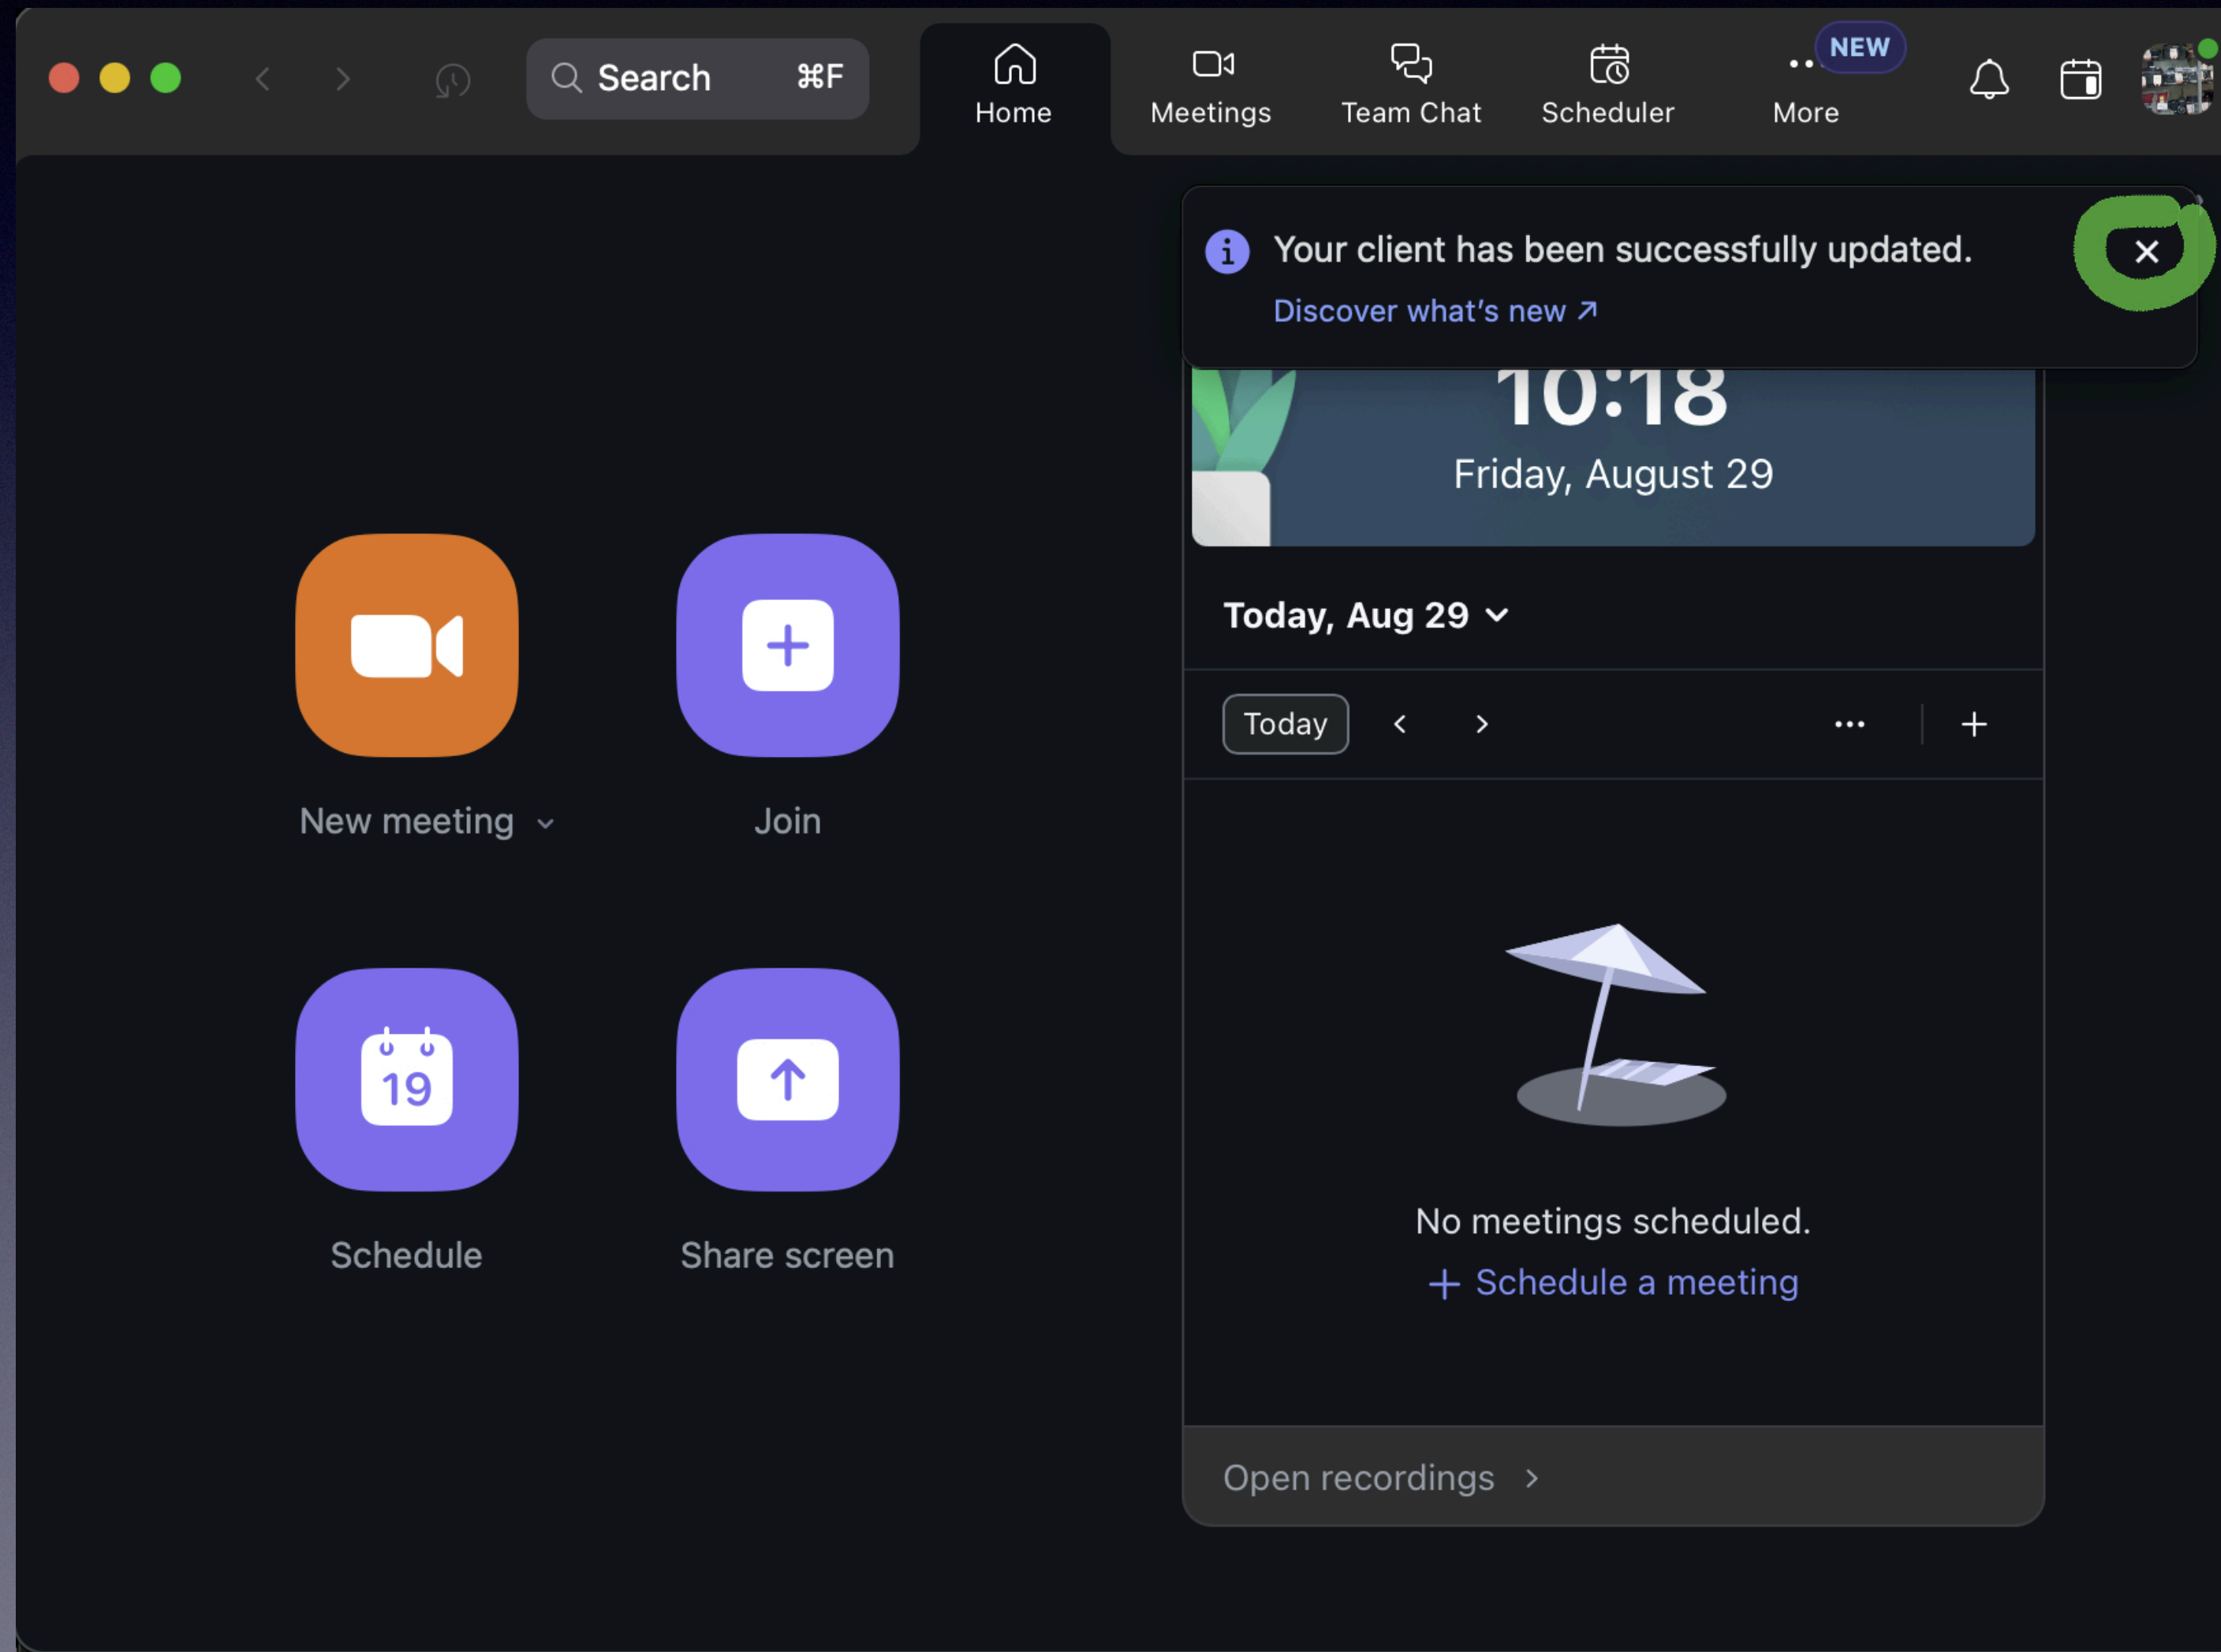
Search ⌘F

Home
Meetings
Team Chat
Scheduler
NEW
More

Your client has been successfully updated.
Discover what's new ↗

10:18
Friday, August 29

Today, Aug 29

Today

No meetings scheduled.
+ Schedule a meeting

Open recordings >

New meeting
Join

19
Schedule
Share screen